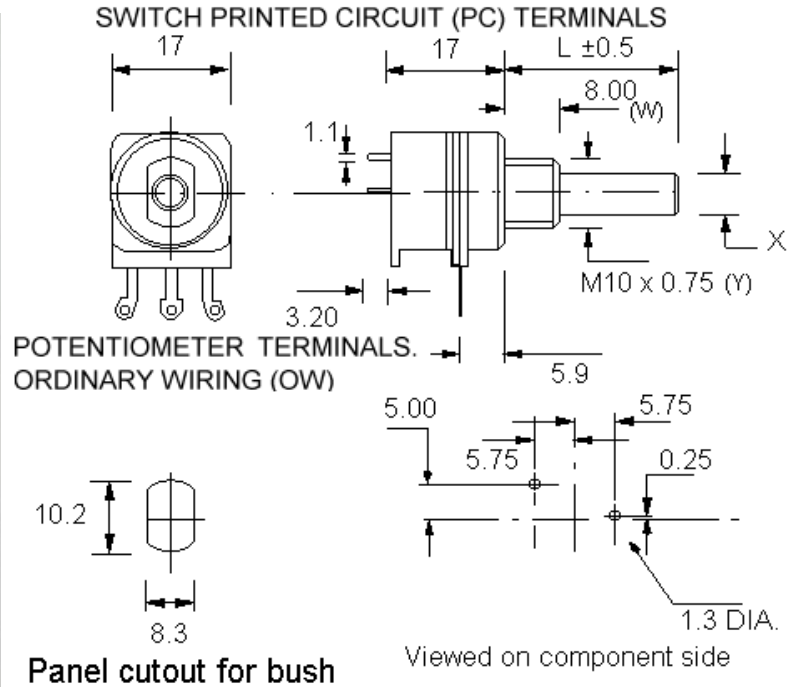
SWITCH PRINTED CIRCUIT (PC) TERMINALS

17

17

L ±0.5

8.00 (W)

1.1

X

M10 x 0.75 (Y)

3.20

POTENTIOMETER TERMINALS. ORDINARY WIRING (OW)

5.9

5.00

5.75

5.75

0.25

10.2

8.3

1.3 DIA.

Panel cutout for bush

Viewed on component side